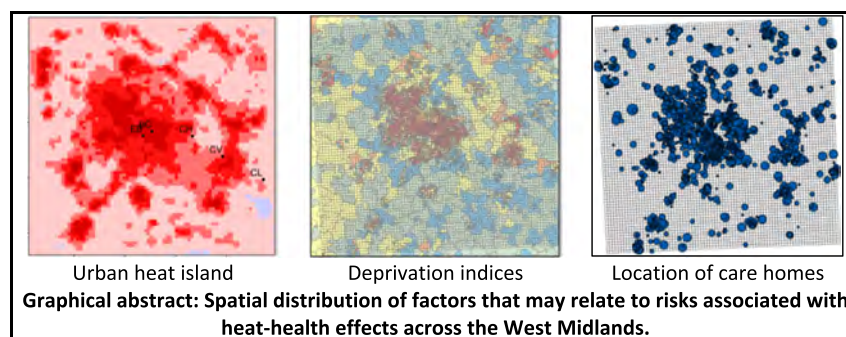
Urban heat island

Deprivation indices

Location of care homes

Graphical abstract: Spatial distribution of factors that may relate to risks associated with heat-health effects across the West Midlands.